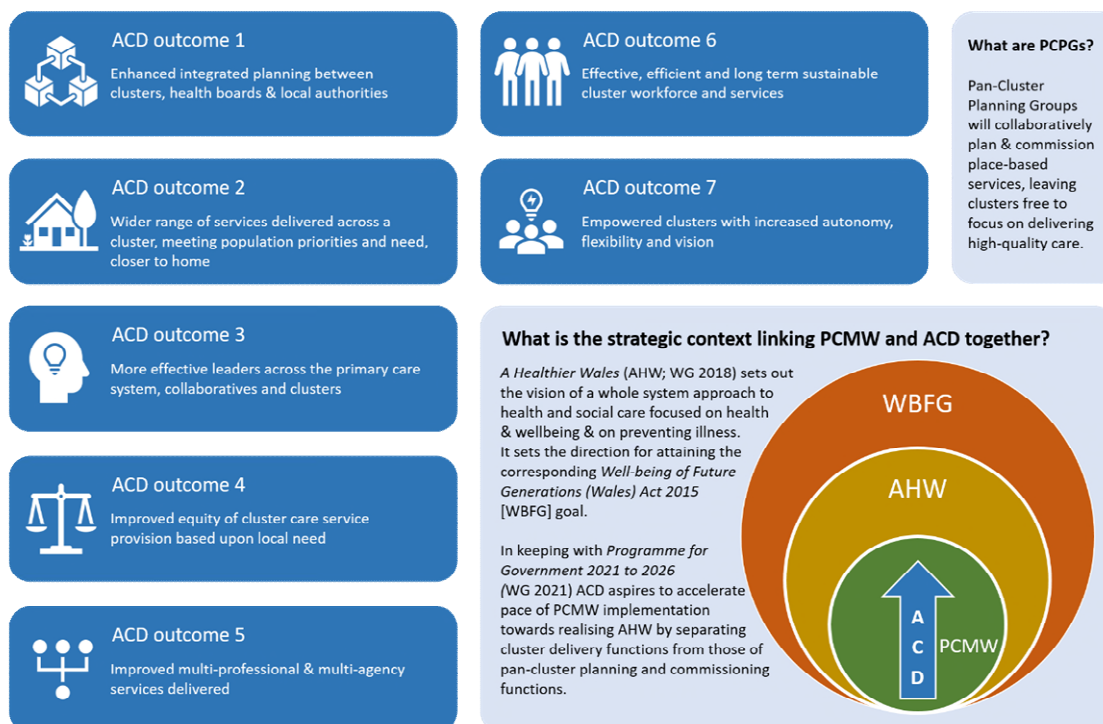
ACD outcome 1

Enhanced integrated planning between clusters, health boards & local authorities

ACD outcome 2

Wider range of services delivered across a cluster, meeting population priorities and need, closer to home

ACD outcome 3

More effective leaders across the primary care system, collaboratives and clusters

ACD outcome 4

Improved equity of cluster care service provision based upon local need

ACD outcome 5

Improved multi-professional & multi-agency services delivered

ACD outcome 6

Effective, efficient and long term sustainable cluster workforce and services

ACD outcome 7

Empowered clusters with increased autonomy, flexibility and vision

What are PCPGs?

Pan-Cluster Planning Groups will collaboratively plan & commission place-based services, leaving clusters free to focus on delivering high-quality care.

What is the strategic context linking PCMW and ACD together?

A Healthier Wales (AHW; WG 2018) sets out the vision of a whole system approach to health and social care focused on health & wellbeing & on preventing illness. It sets the direction for attaining the corresponding Well-being of Future Generations (Wales) Act 2015 [WBFG] goal.

In keeping with Programme for Government 2021 to 2026 (WG 2021) ACD aspires to accelerate pace of PCMW implementation towards realising AHW by separating cluster delivery functions from those of pan-cluster planning and commissioning functions.

WBFG

AHW

A
C
D

PCMW